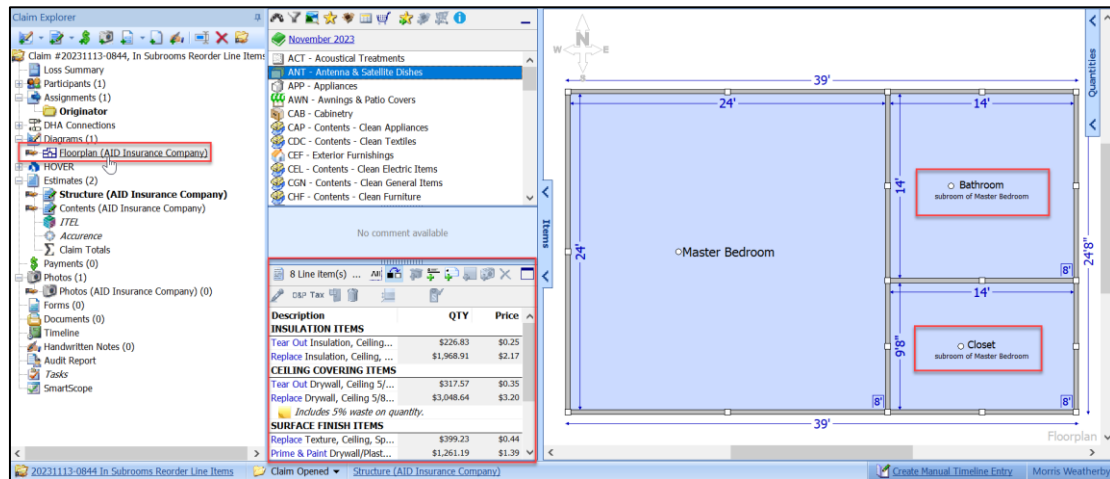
Claim Explorer

Claim #20231113-0844, In Subrooms Reorder Line Items
Loss Summary
Participants (1)
Assignments (1)
Originator
DHA Connections
Diagrams (1)
Floorplan (AID Insurance Company)
HOVER
Estimates (2)
Structure (AID Insurance Company)
Contents (AID Insurance Company)
ITEL
Accurence
Claim Totals
Payments (0)
Photos (1)
Photos (AID Insurance Company) (0)
Forms (0)
Documents (0)
Timeline
Handwritten Notes (0)
Audit Report
Tasks
SmartScope

November 2023
ACT - Acoustical Treatments
ANT - Antenna & Satellite Dishes
APP - Appliances
AWN - Awnings & Patio Covers
CAB - Cabinetry
CAP - Contents - Clean Appliances
CDC - Contents - Clean Textiles
CEF - Exterior Furnishings
CEL - Contents - Clean Electric Items
CGN - Contents - Clean General Items
CHF - Contents - Clean Furniture

No comment available

Items

8 Line item(s) ... All

O&P Tax

| Description | QTY | Price |
|---|---|---|
| INSULATION ITEMS | | |
| Tear Out Insulation, Ceiling... | \$226.83 | \$0.25 |
| Replace Insulation, Ceiling, ... | \$1,968.91 | \$2.17 |
| CEILING COVERING ITEMS | | |
| Tear Out Drywall, Ceiling 5/... | \$317.57 | \$0.35 |
| Replace Drywall, Ceiling 5/8... | \$3,048.64 | \$3.20 |
| Includes 5% waste on quantity. | | |
| SURFACE FINISH ITEMS | | |
| Replace Texture, Ceiling, Sp... | \$399.23 | \$0.44 |
| Prime & Paint Drywall/Plast... | \$1,261.19 | \$1.39 |

N
W E
S

39'
24'
14'
Bathroom
subroom of Master Bedroom
14'
24'
Master Bedroom
24'8"
8'
14'
Closet
subroom of Master Bedroom
9'8"
8'
8'
39'
Floorplan
Quantities

20231113-0844 In Subrooms Reorder Line Items
Claim Opened
Structure (AID Insurance Company)
Create Manual Timeline Entry
Morris Weatherby